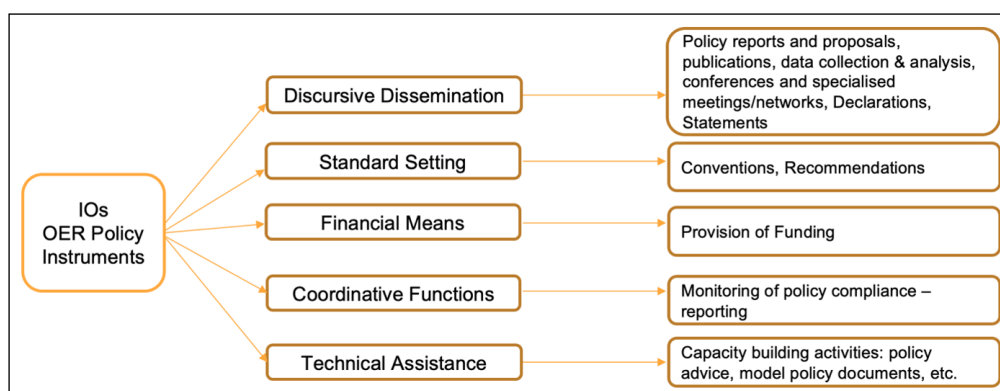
IOs
OER Policy
Instruments

Discursive Dissemination

Policy reports and proposals, publications, data collection & analysis, conferences and specialised meetings/networks, Declarations, Statements

Standard Setting

Conventions, Recommendations

Financial Means

Provision of Funding

Coordinative Functions

Monitoring of policy compliance – reporting

Technical Assistance

Capacity building activities: policy advice, model policy documents, etc.